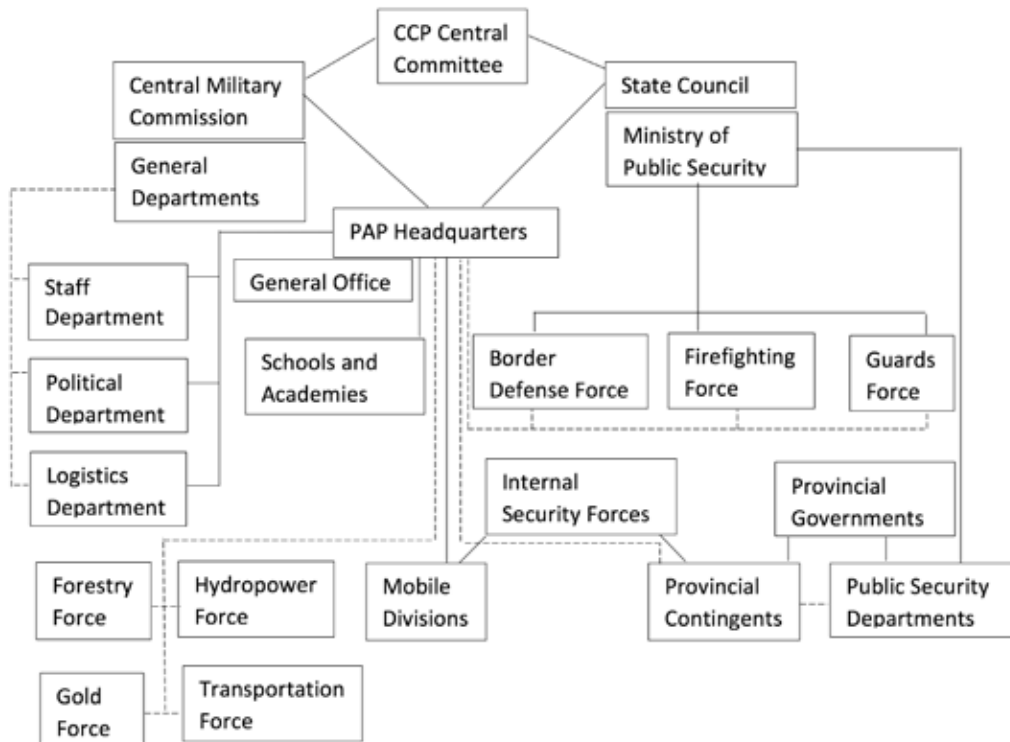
CCP Central Committee

Central Military Commission

State Council

Ministry of Public Security

General Departments

PAP Headquarters

Staff Department

General Office

Schools and Academies

Political Department

Logistics Department

Border Defense Force

Firefighting Force

Guards Force

Internal Security Forces

Provincial Governments

Forestry Force

Hydropower Force

Mobile Divisions

Provincial Contingents

Public Security Departments

Gold Force

Transportation Force